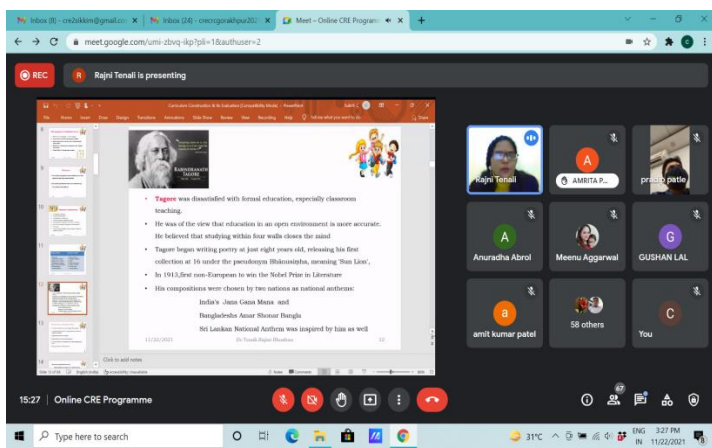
Inbox (8) - cre2sikkim@gmail.co ×
Inbox (24) - crecrcgorakhpur202 ×
Meet – Online CRE Programme ×
+

meet.google.com/umi-zbvq-ikp?pli=1&authuser=2

REC

R Rajni Tenali is presenting

Curriculum Construction & its Evaluation [Compatibility Mode] - PowerPoint

File Home Insert Draw Design Transitions Animations Slide Show Review View Recording Help Tell me what you want to do Share

RABINDRANATH TAGORE

• Tagore was dissatisfied with formal education, especially classroom teaching.

• He was of the view that education in an open environment is more accurate. He believed that studying within four walls closes the mind

• Tagore began writing poetry at just eight years old, releasing his first collection at 16 under the pseudonym Bhānusiṃha, meaning 'Sun Lion',

• In 1913,first non-European to win the Nobel Prize in Literature

• His compositions were chosen by two nations as national anthems:

India's Jana Gana Mana and

Bangladesh's Amar Shonar Bangla

Sri Lankan National Anthem was inspired by him as well

11/22/2021 Dr.Tenali Rajni Bhushan 12

Click to add notes

Slide 12 of 33 English (India) Accessibility: Unavailable Notes Comments

Rajni Tenali

A AMRITA P...

pradip patle

A Anuradha Abrol

Meenu Aggarwal

G GUSHAN LAL

a amit kumar patel

58 others

C You

15:27 | Online CRE Programme

67

Type here to search

31°C ENG IN 3:27 PM 11/22/2021